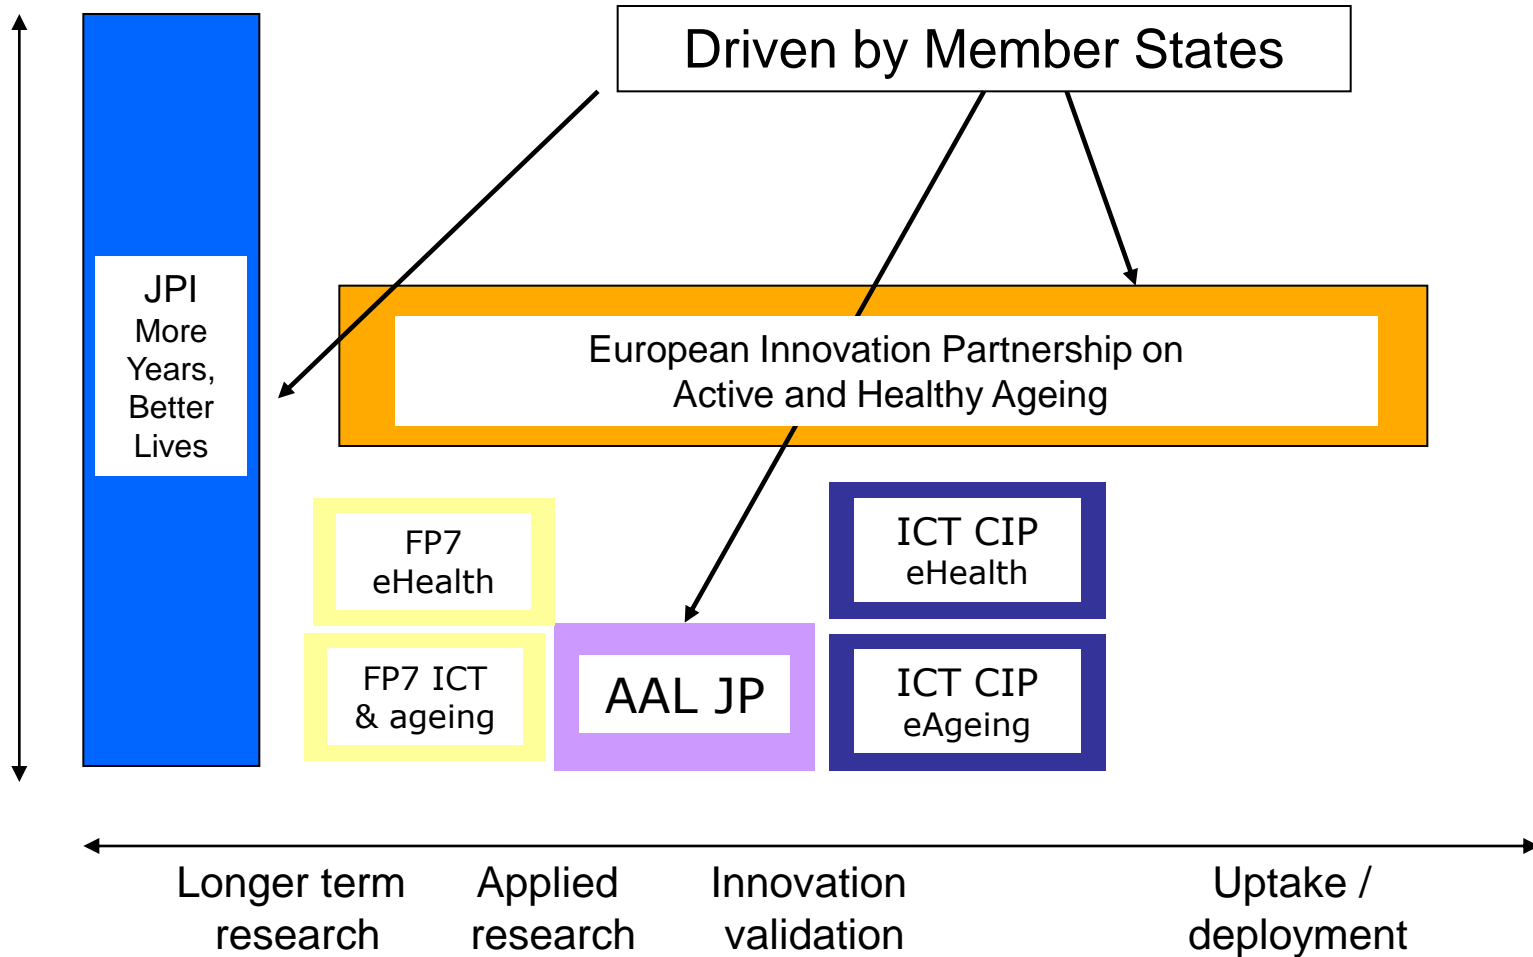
Driven by Member States

JPI
More Years, Better Lives

European Innovation Partnership on Active and Healthy Ageing

FP7 eHealth

ICT CIP eHealth

FP7 ICT & ageing

AAL JP

ICT CIP eAgeing

Longer term research

Applied research

Innovation validation

Uptake / deployment